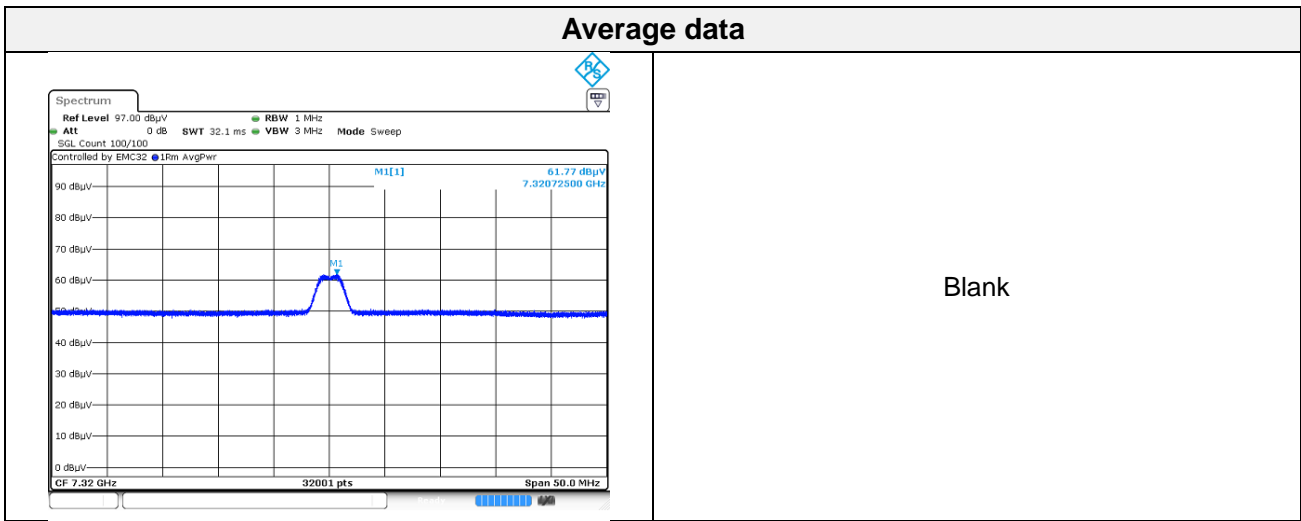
| Average data | |
|---|---|
| Spectrum<br>Ref Level 97.00 dBµV RBW 1 MHz<br>Att 0 dB SWT 32.1 ms VBW 3 MHz Mode Sweep<br>SGL Count 100/100<br>Controlled by EMC32 1Rm AvgPwr<br>M1[1] 61.77 dBµV 7.32072500 GHz<br>90 dBµV<br>80 dBµV<br>70 dBµV<br>M1<br>60 dBµV<br>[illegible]<br>40 dBµV<br>30 dBµV<br>20 dBµV<br>10 dBµV<br>0 dBµV<br>CF 7.32 GHz 32001 pts Span 50.0 MHz | Blank |